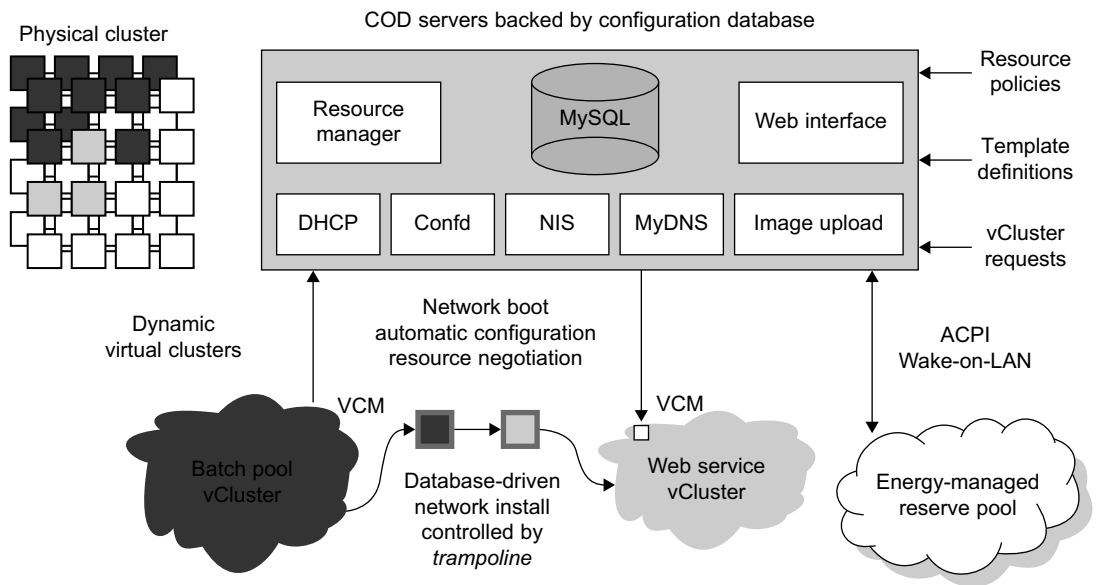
Physical cluster

COD servers backed by configuration database

Resource manager

MySQL

Web interface

DHCP

Confd

NIS

MyDNS

Image upload

Resource policies

Template definitions

vCluster requests

Dynamic virtual clusters

Network boot automatic configuration resource negotiation

ACPI Wake-on-LAN

VCM

VCM

Batch pool vCluster

Database-driven network install controlled by *trampoline*

Web service vCluster

Energy-managed reserve pool